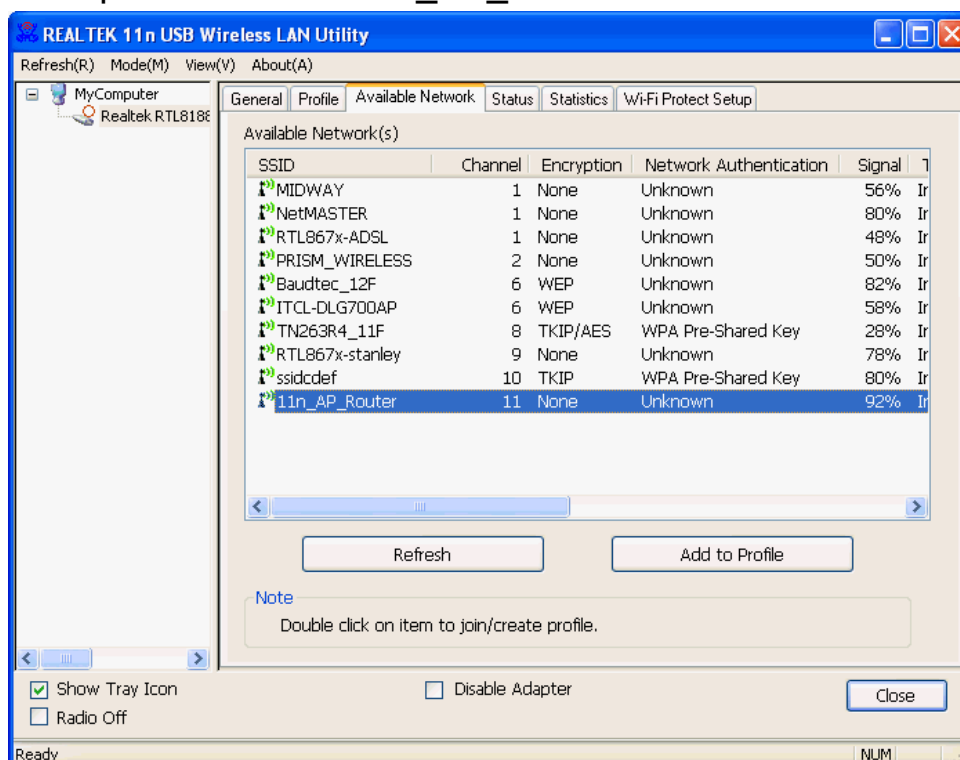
REALTEK 11n USB Wireless LAN Utility

Refresh(R) Mode(M) View(V) About(A)

MyComputer
Realtek RTL818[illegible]

General | Profile | Available Network | Status | Statistics | Wi-Fi Protect Setup

Available Network(s)

| SSID | Channel | Encryption | Network Authentication | Signal | T |
|---|---|---|---|---|---|
| MIDWAY | 1 | None | Unknown | 56% | Ir |
| NetMASTER | 1 | None | Unknown | 80% | Ir |
| RTL867x-ADSL | 1 | None | Unknown | 48% | Ir |
| PRISM_WIRELESS | 2 | None | Unknown | 50% | Ir |
| Baudtec_12F | 6 | WEP | Unknown | 82% | Ir |
| ITCL-DLG700AP | 6 | WEP | Unknown | 58% | Ir |
| TN263R4_11F | 8 | TKIP/AES | WPA Pre-Shared Key | 28% | Ir |
| RTL867x-stanley | 9 | None | Unknown | 78% | Ir |
| ssidcdef | 10 | TKIP | WPA Pre-Shared Key | 80% | Ir |
| 11n_AP_Router | 11 | None | Unknown | 92% | Ir |

Refresh | Add to Profile

Note
Double click on item to join/create profile.

Show Tray Icon
Radio Off
Disable Adapter
Close

Ready | NUM